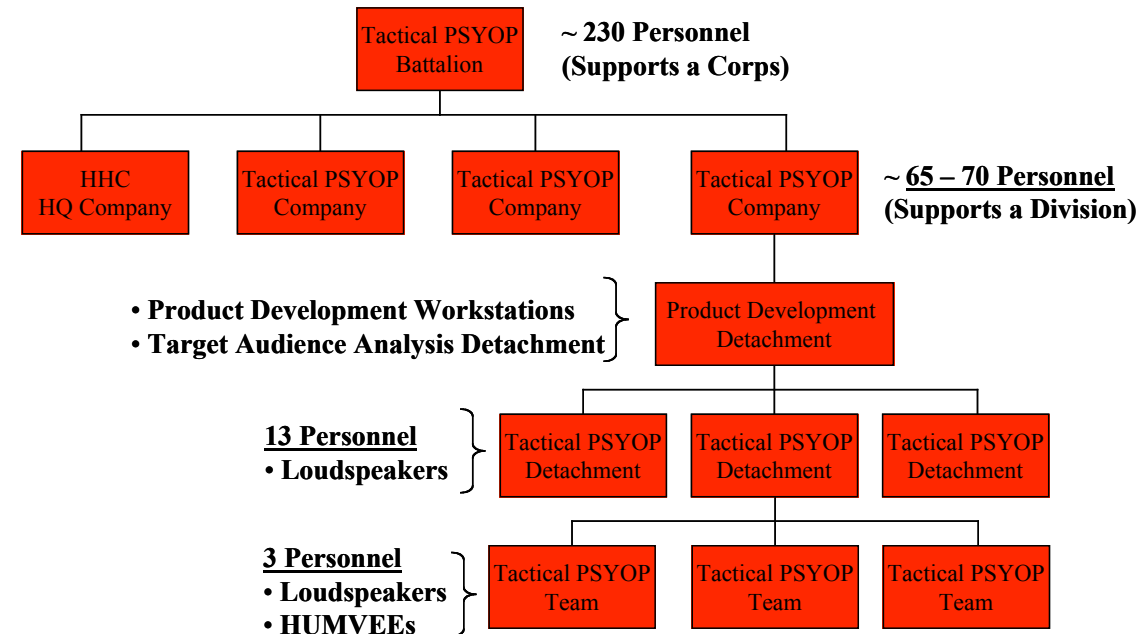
Tactical PSYOP Battalion

~ 230 Personnel
(Supports a Corps)

HHC
HQ Company

Tactical PSYOP Company

Tactical PSYOP Company

Tactical PSYOP Company

~ 65 – 70 Personnel
(Supports a Division)

• Product Development Workstations
• Target Audience Analysis Detachment

Product Development Detachment

13 Personnel
• Loudspeakers

Tactical PSYOP Detachment

Tactical PSYOP Detachment

Tactical PSYOP Detachment

3 Personnel
• Loudspeakers
• HUMVEEs

Tactical PSYOP Team

Tactical PSYOP Team

Tactical PSYOP Team